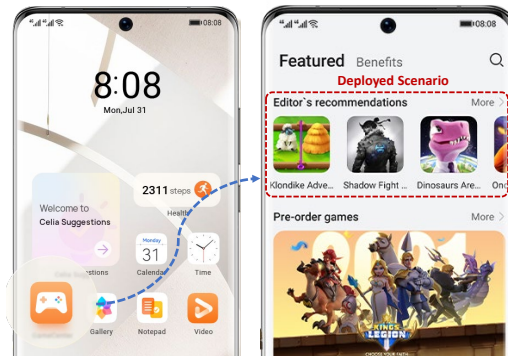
08:08

8:08
Mon,Jul 31

Welcome to
Celia Suggestions

2311 steps
Health

Monday
31
Calendar

Time

Gallery

Notepad

Video

08:08

Featured Benefits

Deployed Scenario

Editor`s recommendations
More

Klondike Adve...
Shadow Fight ...
Dinosaurs Are...
Ong

Pre-order games
More